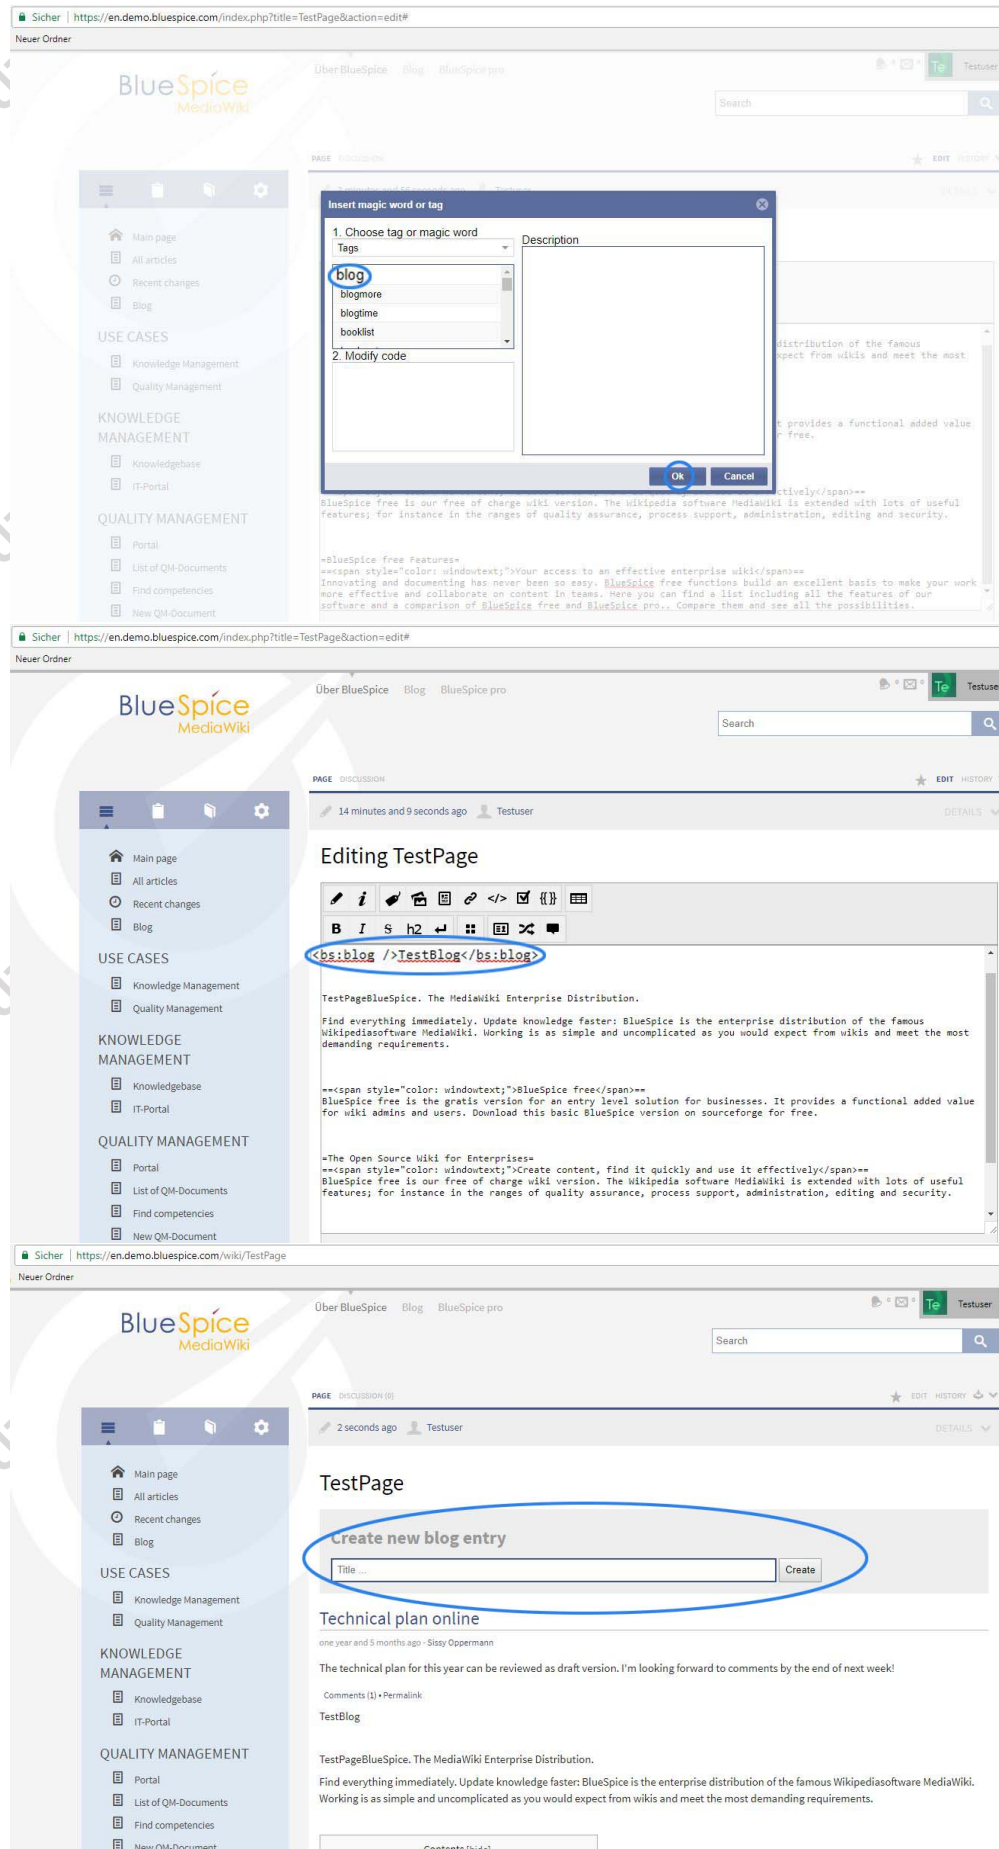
Sicher | https://en.demo.bluespice.com/index.php?title=TestPage&action=edit#

Neuer Ordner

BlueSpice MediaWiki

Über BlueSpice Blog BlueSpice pro

Te Testuser

Search

PAGE DISCUSSION EDIT HISTORY

Insert magic word or tag

1. Choose tag or magic word

Tags

blog
blogmore
blogtime
booklist

2. Modify code

Description

Ok Cancel

Main page
All articles
Recent changes
Blog

USE CASES

Knowledge Management
Quality Management

KNOWLEDGE MANAGEMENT

Knowledgebase
IT-Portal

QUALITY MANAGEMENT

Portal
List of QM-Documents
Find competences
New QM-Document

distribution of the famous
xpect from wikis and meet the most

t provides a functional added value
r free.

ctively</span>==
BlueSpice free is our free of charge wiki version. The Wikipedia software MediaWiki is extended with lots of useful features; for instance in the ranges of quality assurance, process support, administration, editing and security.

=BlueSpice free Features=
==<span style="color: windowtext;">Your access to an effective enterprise wiki</span>==
Innovating and documenting has never been so easy. BlueSpice free functions build an excellent basis to make your work more effective and collaborate on content in teams. Here you can find a list including all the features of our software and a comparison of BlueSpice free and BlueSpice pro.. Compare them and see all the possibilities.

Sicher | https://en.demo.bluespice.com/index.php?title=TestPage&action=edit#

Neuer Ordner

BlueSpice MediaWiki

Über BlueSpice Blog BlueSpice pro

Te Testuser

Search

PAGE DISCUSSION EDIT HISTORY

14 minutes and 9 seconds ago Testuser DETAILS

Editing TestPage

B I S h2

<bs:blog />TestBlog</bs:blog>

TestPageBlueSpice. The MediaWiki Enterprise Distribution.

Find everything immediately. Update knowledge faster: BlueSpice is the enterprise distribution of the famous Wikipediasoftware MediaWiki. Working is as simple and uncomplicated as you would expect from wikis and meet the most demanding requirements.

==<span style="color: windowtext;">BlueSpice free</span>==
BlueSpice free is the gratis version for an entry level solution for businesses. It provides a functional added value for wiki admins and users. Download this basic BlueSpice version on sourceforge for free.

=The Open Source Wiki for Enterprises=
==<span style="color: windowtext;">Create content, find it quickly and use it effectively</span>==
BlueSpice free is our free of charge wiki version. The Wikipedia software MediaWiki is extended with lots of useful features; for instance in the ranges of quality assurance, process support, administration, editing and security.

Main page
All articles
Recent changes
Blog

USE CASES

Knowledge Management
Quality Management

KNOWLEDGE MANAGEMENT

Knowledgebase
IT-Portal

QUALITY MANAGEMENT

Portal
List of QM-Documents
Find competences
New QM-Document

Sicher | https://en.demo.bluespice.com/wiki/TestPage

Neuer Ordner

BlueSpice MediaWiki

Über BlueSpice Blog BlueSpice pro

Te Testuser

Search

PAGE DISCUSSION (0) EDIT HISTORY

2 seconds ago Testuser DETAILS

TestPage

Create new blog entry

Title ... Create

Technical plan online

one year and 5 months ago - Sissy Oppermann

The technical plan for this year can be reviewed as draft version. I'm looking forward to comments by the end of next week!

Comments (1) • Permalink

TestBlog

TestPageBlueSpice. The MediaWiki Enterprise Distribution.

Find everything immediately. Update knowledge faster: BlueSpice is the enterprise distribution of the famous Wikipediasoftware MediaWiki. Working is as simple and uncomplicated as you would expect from wikis and meet the most demanding requirements.

Contents [hide]

Main page
All articles
Recent changes
Blog

USE CASES

Knowledge Management
Quality Management

KNOWLEDGE MANAGEMENT

Knowledgebase
IT-Portal

QUALITY MANAGEMENT

Portal
List of QM-Documents
Find competences
New QM-Document